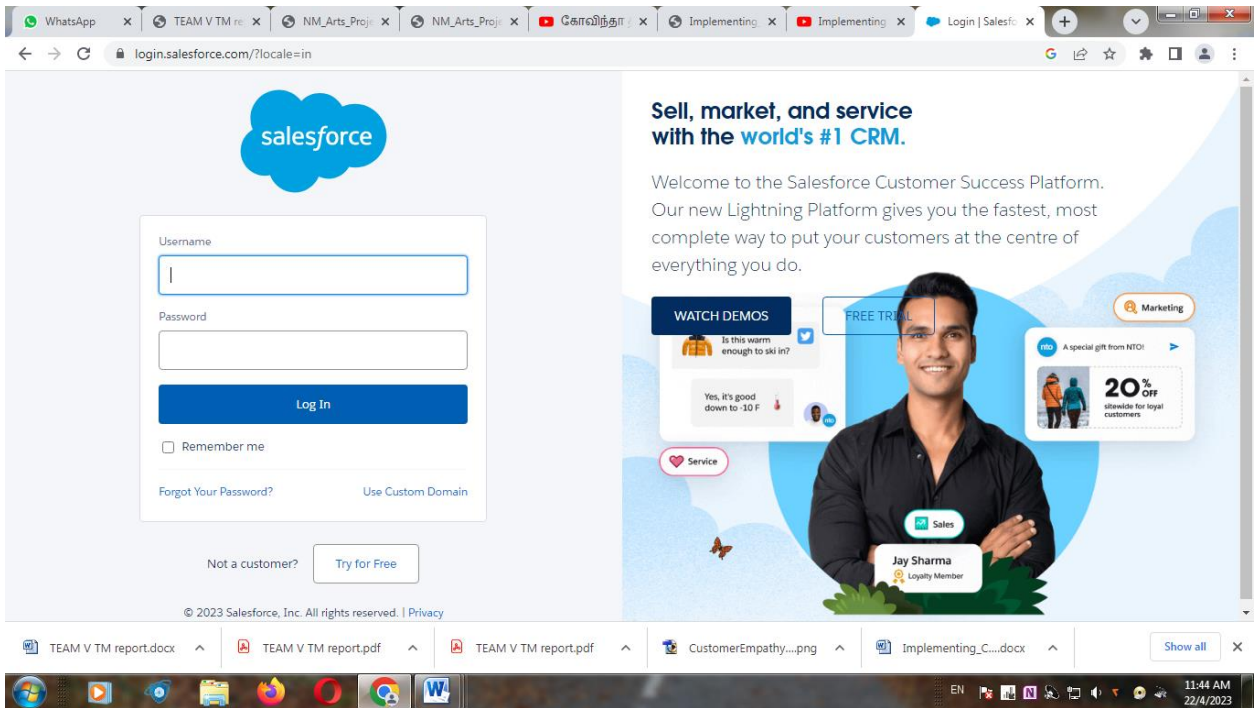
WhatsApp | TEAM V TM re | NM_Arts_Proje | NM_Arts_Proje | கோவிந்தா | Implementing | Implementing | Login | Salesfo

login.salesforce.com/?locale=in

salesforce

Username

Password

Log In

Remember me

Forgot Your Password? Use Custom Domain

Not a customer? Try for Free

© 2023 Salesforce, Inc. All rights reserved. | Privacy

Sell, market, and service with the world's #1 CRM.

Welcome to the Salesforce Customer Success Platform. Our new Lightning Platform gives you the fastest, most complete way to put your customers at the centre of everything you do.

WATCH DEMOS

FREE TRIAL

Is this warm enough to ski in?

Yes, it's good down to -10 F

Service

Marketing

nto A special gift from NTO!

20% OFF sitewide for loyal customers

Sales

Jay Sharma Loyalty Member

TEAM V TM report.docx | TEAM V TM report.pdf | TEAM V TM report.pdf | CustomerEmpathy....png | Implementing_C....docx | Show all

EN 11:44 AM 22/4/2023